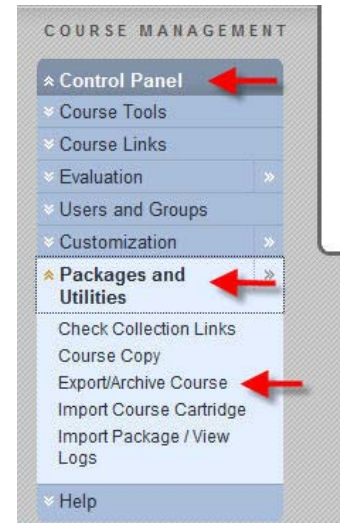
COURSE MANAGEMENT

Control Panel
Course Tools
Course Links
Evaluation
Users and Groups
Customization
Packages and Utilities
Check Collection Links
Course Copy
Export/Archive Course
Import Course Cartridge
Import Package / View Logs
Help